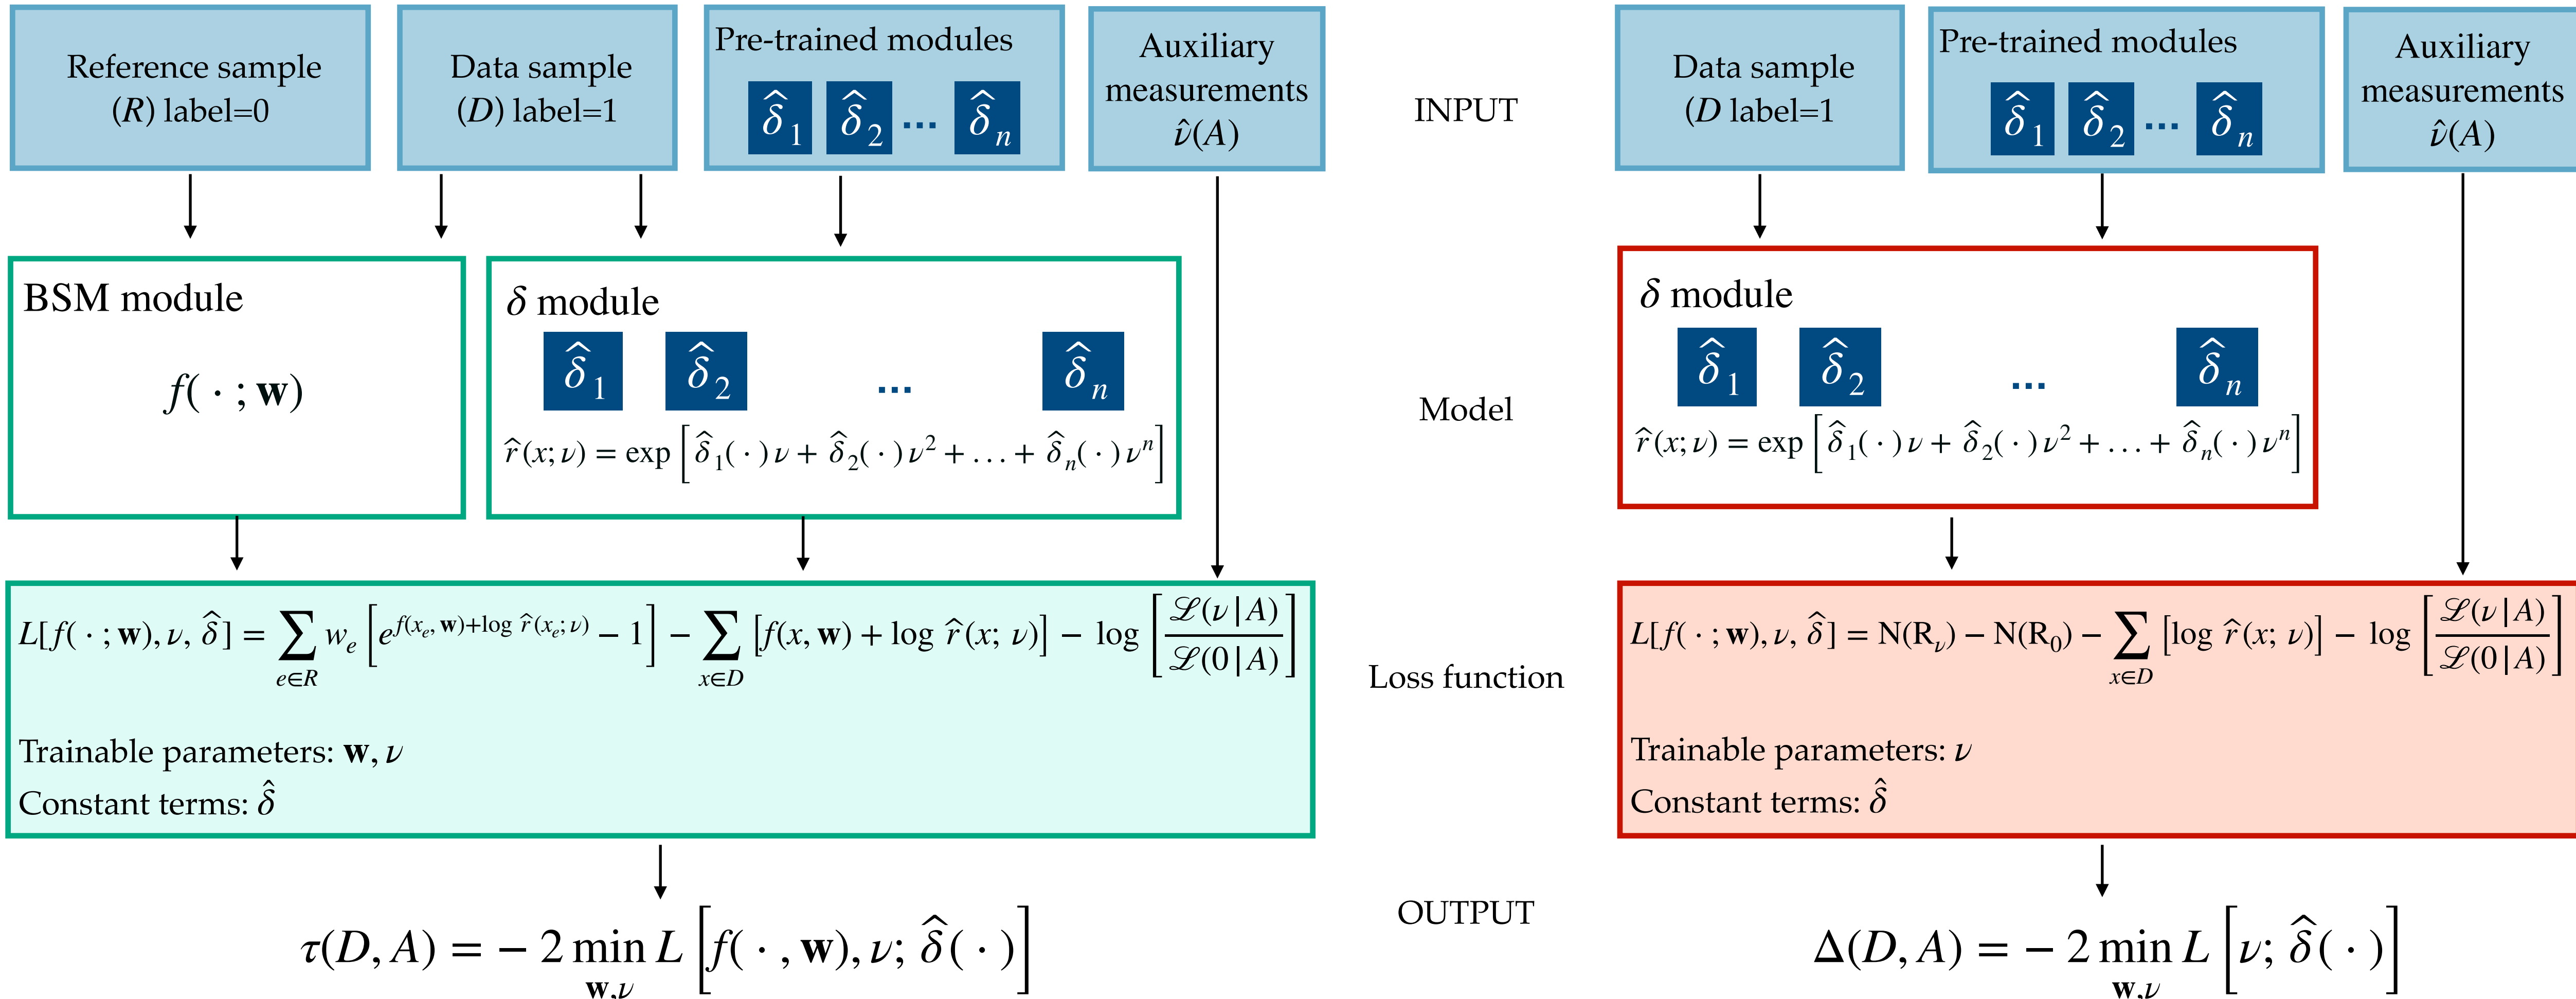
Reference sample ($R$) label=0

Data sample ($D$) label=1

Pre-trained modules

$\hat{\delta}_1$ $\hat{\delta}_2$ ... $\hat{\delta}_n$

Auxiliary measurements $\hat{\nu}(A)$

INPUT

Data sample ($D$ label=1

Pre-trained modules

$\hat{\delta}_1$ $\hat{\delta}_2$ ... $\hat{\delta}_n$

Auxiliary measurements $\hat{\nu}(A)$

BSM module

$f(\cdot\,;\mathbf{w})$

$\delta$ module

$\hat{\delta}_1$ $\hat{\delta}_2$ ... $\hat{\delta}_n$

$\hat{r}(x;\nu) = \exp\left[\hat{\delta}_1(\cdot)\nu + \hat{\delta}_2(\cdot)\nu^2 + \ldots + \hat{\delta}_n(\cdot)\nu^n\right]$

Model

$\delta$ module

$\hat{\delta}_1$ $\hat{\delta}_2$ ... $\hat{\delta}_n$

$\hat{r}(x;\nu) = \exp\left[\hat{\delta}_1(\cdot)\nu + \hat{\delta}_2(\cdot)\nu^2 + \ldots + \hat{\delta}_n(\cdot)\nu^n\right]$

$L[f(\cdot\,;\mathbf{w}),\nu,\hat{\delta}] = \sum_{e\in R} w_e\left[e^{f(x_e,\mathbf{w})+\log\hat{r}(x_e;\nu)} - 1\right] - \sum_{x\in D}\left[f(x,\mathbf{w}) + \log\hat{r}(x;\nu)\right] - \log\left[\frac{\mathscr{L}(\nu|A)}{\mathscr{L}(0|A)}\right]$

Trainable parameters: $\mathbf{w},\nu$

Constant terms: $\hat{\delta}$

Loss function

$L[f(\cdot\,;\mathbf{w}),\nu,\hat{\delta}] = \mathrm{N}(\mathrm{R}_\nu) - \mathrm{N}(\mathrm{R}_0) - \sum_{x\in D}\left[\log\hat{r}(x;\nu)\right] - \log\left[\frac{\mathscr{L}(\nu|A)}{\mathscr{L}(0|A)}\right]$

Trainable parameters: $\nu$

Constant terms: $\hat{\delta}$

OUTPUT

$\tau(D,A) = -2\min_{\mathbf{w},\nu} L\left[f(\cdot,\mathbf{w}),\nu;\hat{\delta}(\cdot)\right]$

$\Delta(D,A) = -2\min_{\mathbf{w},\nu} L\left[\nu;\hat{\delta}(\cdot)\right]$